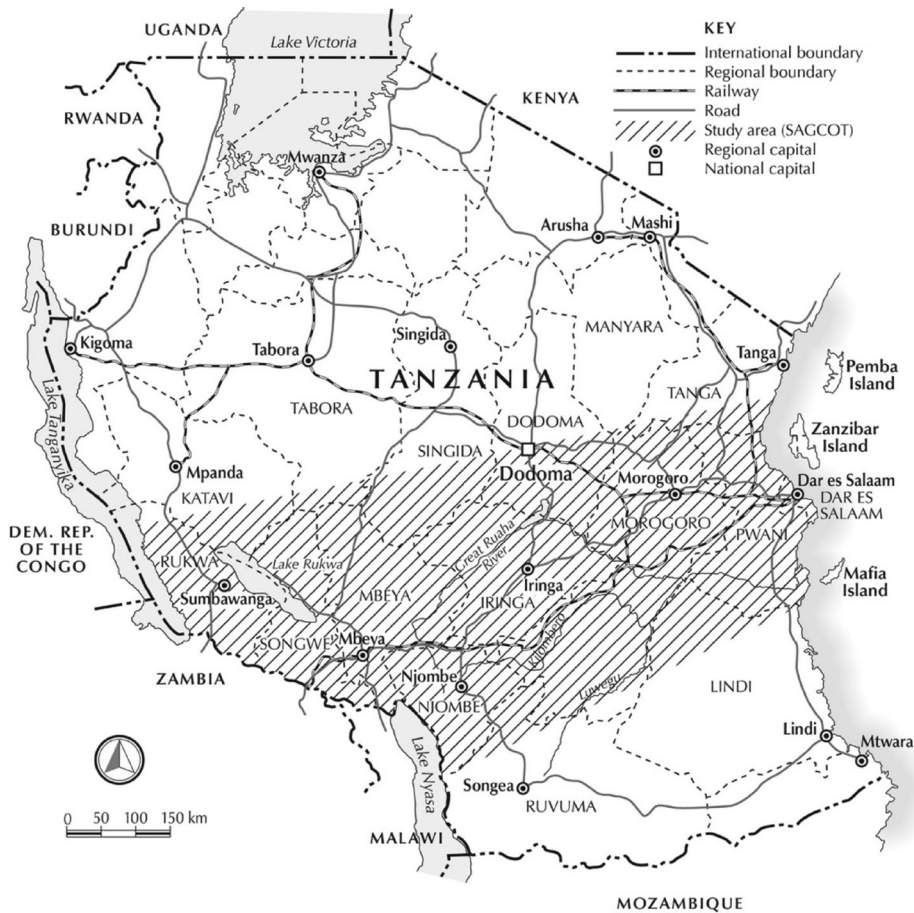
KEY
International boundary
Regional boundary
Railway
Road
Study area (SAGCOT)
Regional capital
National capital

UGANDA
Lake Victoria
KENYA
RWANDA
BURUNDI
Mwanza
Arusha
Mashi
Kigoma
Tabora
Singida
MANYARA
Tanga
Pemba Island
TANZANIA
TABORA
TANGA
Zanzibar Island
DODOMA
SINGIDA
Dodoma
Lake Tanganyika
Mpanda
KATAVI
Morogoro
Dar es Salaam
DAR ES SALAAM
MOROGORO
PWANI
DEM. REP. OF THE CONGO
RUKWA
Lake Rukwa
Great Ruaha River
Iringa
Mafia Island
Sumbawanga
MBEYA
IRINGA
SONGWE
Mbeya
Kilombero
Njombe
NJOMBE
Luwegu
ZAMBIA
LINDI
Lake Nyasa
Lindi
Mtwara
Songea
RUVUMA
0 50 100 150 km
MALAWI
MOZAMBIQUE